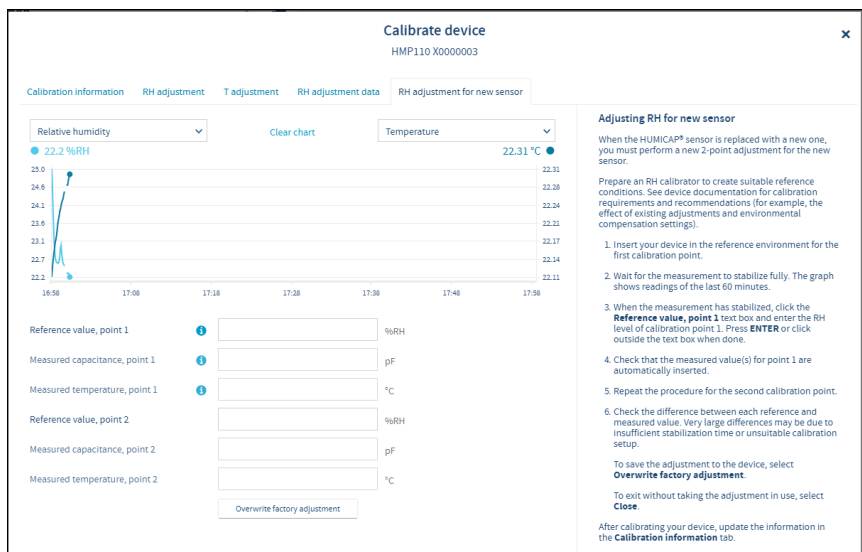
Calibrate device
HMP110 X0000003

×

Calibration information | RH adjustment | T adjustment | RH adjustment data | RH adjustment for new sensor

Relative humidity
Clear chart
Temperature

22.2 %RH
22.31 °C

25.0
24.6
24.1
23.6
23.1
22.7
22.3

22.31
22.28
22.24
22.21
22.17
22.14
22.11

16:58 17:08 17:18 17:28 17:38 17:48 17:58

Reference value, point 1 %RH
Measured capacitance, point 1 pF
Measured temperature, point 1 °C
Reference value, point 2 %RH
Measured capacitance, point 2 pF
Measured temperature, point 2 °C

Overwrite factory adjustment

**Adjusting RH for new sensor**

When the HUMICAP® sensor is replaced with a new one, you must perform a new 2-point adjustment for the new sensor.

Prepare an RH calibrator to create suitable reference conditions. See device documentation for calibration requirements and recommendations (for example, the effect of existing adjustments and environmental compensation settings).

1. Insert your device in the reference environment for the first calibration point.

2. Wait for the measurement to stabilize fully. The graph shows readings of the last 60 minutes.

3. When the measurement has stabilized, click the **Reference value, point 1** text box and enter the RH level of calibration point 1. Press **ENTER** or click outside the text box when done.

4. Check that the measured value(s) for point 1 are automatically inserted.

5. Repeat the procedure for the second calibration point.

6. Check the difference between each reference and measured value. Very large differences may be due to insufficient stabilization time or unsuitable calibration setup.

To save the adjustment to the device, select **Overwrite factory adjustment**.

To exit without taking the adjustment in use, select **Close**.

After calibrating your device, update the information in the **Calibration information** tab.